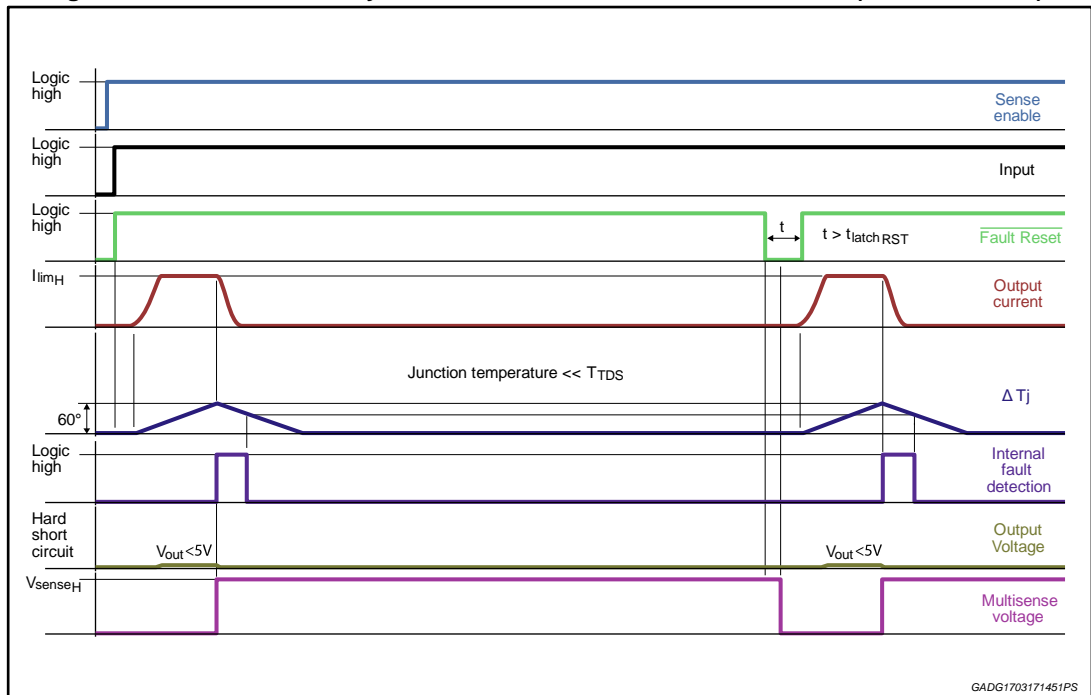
Logic high

Sense enable

Logic high

Input

Logic high

t

$t > t_{latch\,RST}$

$\overline{\text{Fault Reset}}$

$I_{lim_H}$

Output current

Junction temperature << $T_{TDS}$

60°

Δ Tj

Logic high

Internal fault detection

Hard short circuit

$V_{out}$<5V

$V_{out}$<5V

Output Voltage

$V_{sense_H}$

Multisense voltage

GADG1703171451PS